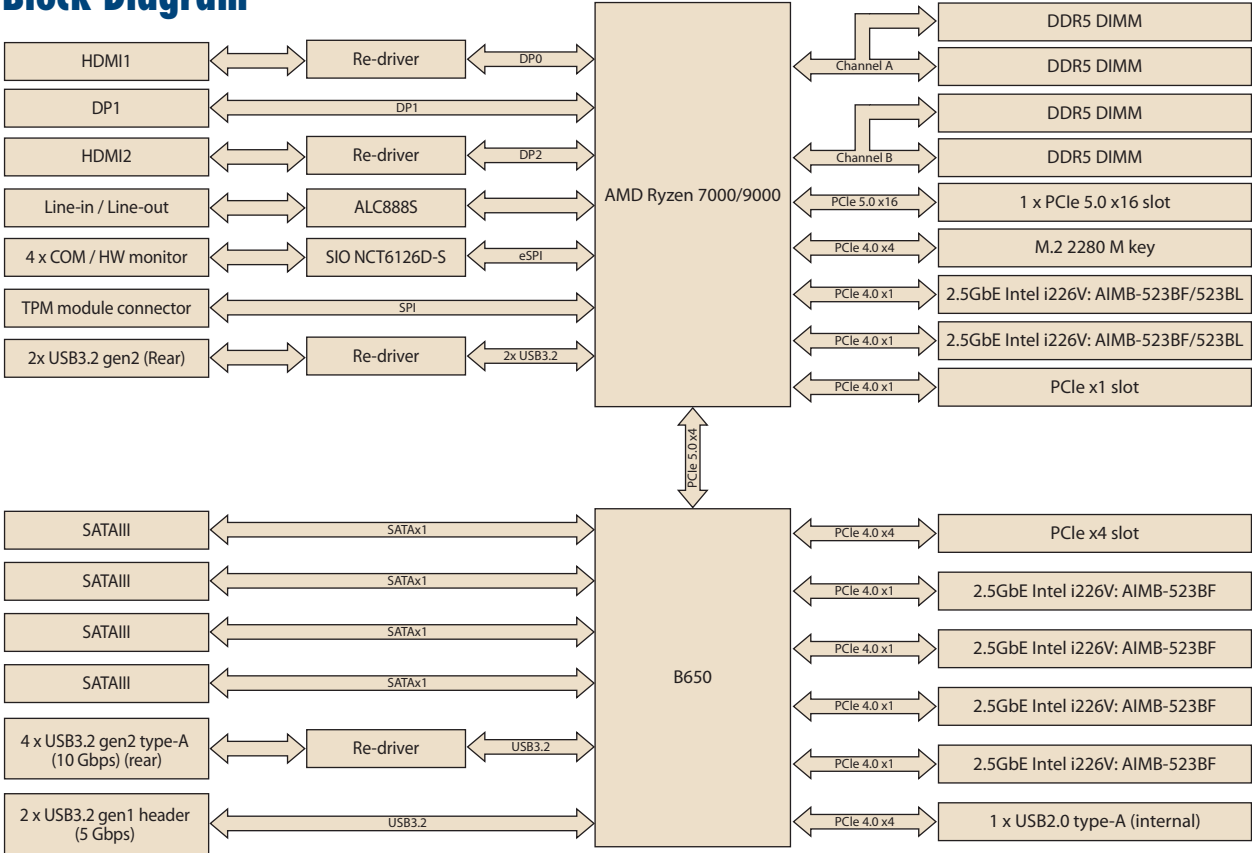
Block Diagram

HDMI1
Re-driver
DP0
DP1
DP1
HDMI2
Re-driver
DP2
Line-in / Line-out
ALC888S
4 x COM / HW monitor
SIO NCT6126D-S
eSPI
TPM module connector
SPI
2x USB3.2 gen2 (Rear)
Re-driver
2x USB3.2

AMD Ryzen 7000/9000

Channel A
DDR5 DIMM
DDR5 DIMM
Channel B
DDR5 DIMM
DDR5 DIMM
PCIe 5.0 x16
1 x PCIe 5.0 x16 slot
PCIe 4.0 x4
M.2 2280 M key
PCIe 4.0 x1
2.5GbE Intel i226V: AIMB-523BF/523BL
PCIe 4.0 x1
2.5GbE Intel i226V: AIMB-523BF/523BL
PCIe 4.0 x1
PCIe x1 slot

PCIe 5.0 x4

SATAIII
SATAx1
SATAIII
SATAx1
SATAIII
SATAx1
SATAIII
SATAx1
4 x USB3.2 gen2 type-A (10 Gbps) (rear)
Re-driver
USB3.2
2 x USB3.2 gen1 header (5 Gbps)
USB3.2

B650

PCIe 4.0 x4
PCIe x4 slot
PCIe 4.0 x1
2.5GbE Intel i226V: AIMB-523BF
PCIe 4.0 x1
2.5GbE Intel i226V: AIMB-523BF
PCIe 4.0 x1
2.5GbE Intel i226V: AIMB-523BF
PCIe 4.0 x1
2.5GbE Intel i226V: AIMB-523BF
PCIe 4.0 x4
1 x USB2.0 type-A (internal)